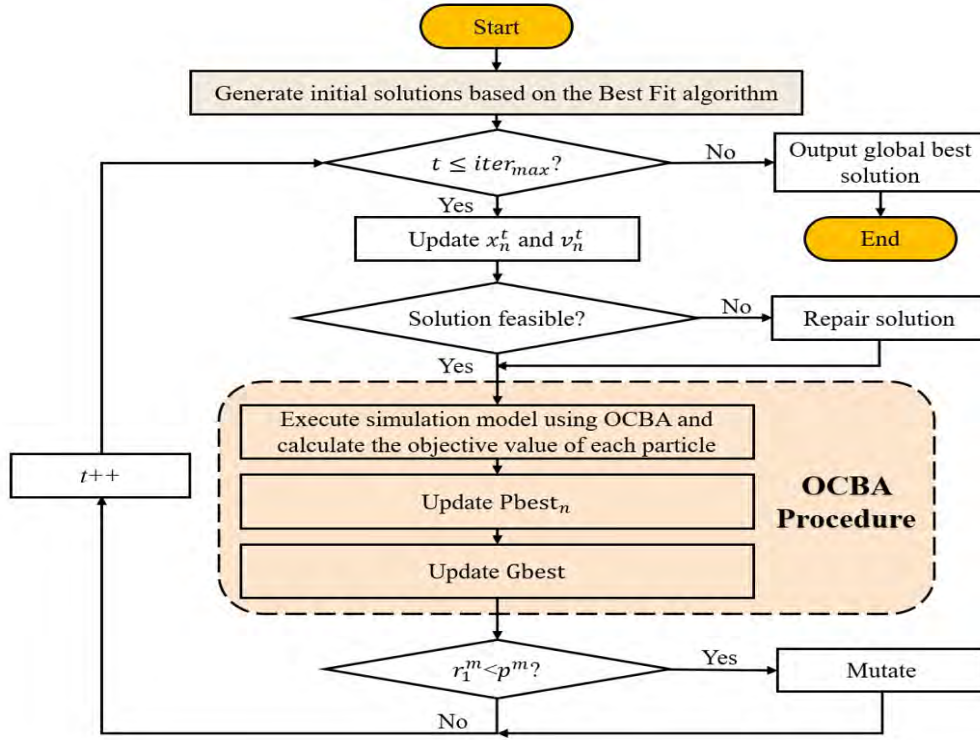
Start

Generate initial solutions based on the Best Fit algorithm

$t \leq iter_{max}$?

No

Output global best solution

End

Yes

Update $x_n^t$ and $v_n^t$

Solution feasible?

No

Repair solution

Yes

Execute simulation model using OCBA and calculate the objective value of each particle

$t$++

Update Pbest$_n$

OCBA Procedure

Update Gbest

$r_1^m < p^m$?

Yes

Mutate

No